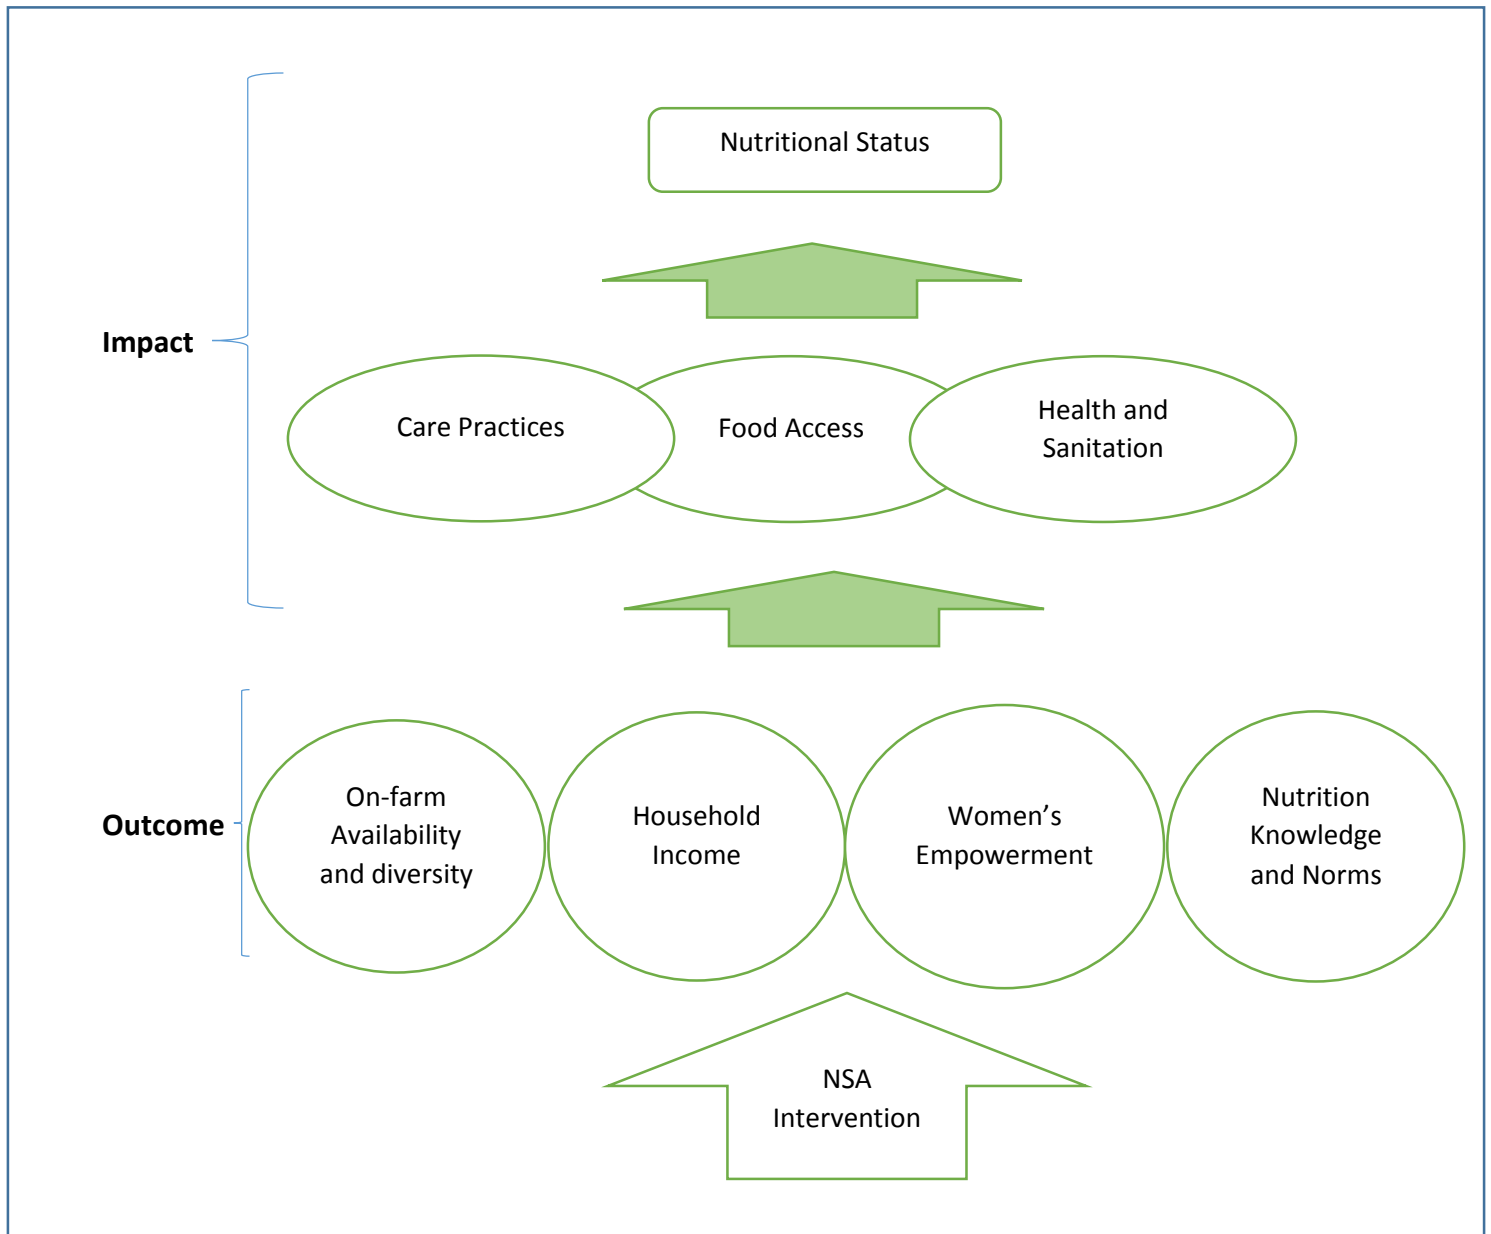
Nutritional Status

Impact

Care Practices

Food Access

Health and Sanitation

Outcome

On-farm Availability and diversity

Household Income

Women's Empowerment

Nutrition Knowledge and Norms

NSA Intervention